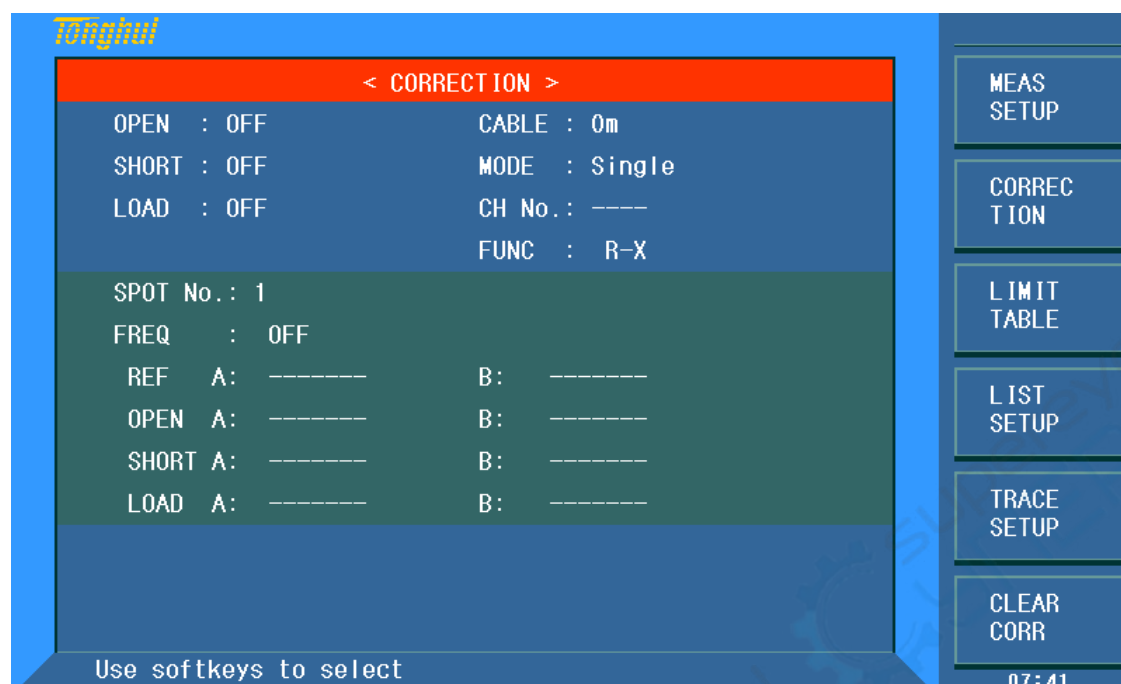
Tonghui

< CORRECTION >

OPEN : OFF
SHORT : OFF
LOAD : OFF

CABLE : 0m
MODE : Single
CH No.: ----
FUNC : R-X

SPOT No.: 1
FREQ : OFF
REF A: ------- B: -------
OPEN A: ------- B: -------
SHORT A: ------- B: -------
LOAD A: ------- B: -------

Use softkeys to select

MEAS SETUP
CORREC TION
LIMIT TABLE
LIST SETUP
TRACE SETUP
CLEAR CORR
07:41